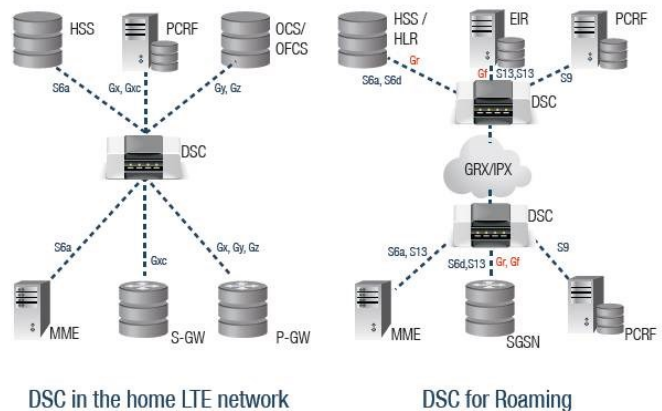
HSS
PCRF
OCS/ OFCS
S6a
Gx, Gxc
Gy, Gz
DSC
S6a
Gxc
Gx, Gy, Gz
MME
S-GW
P-GW

DSC in the home LTE network

HSS / HLR
EIR
PCRF
Gr
S6a, S6d
Gf
S13,S13
S9
DSC
GRX/IPX
DSC
S6a, S13
S6d,S13
Gr, Gf
S9
MME
SGSN
PCRF

DSC for Roaming